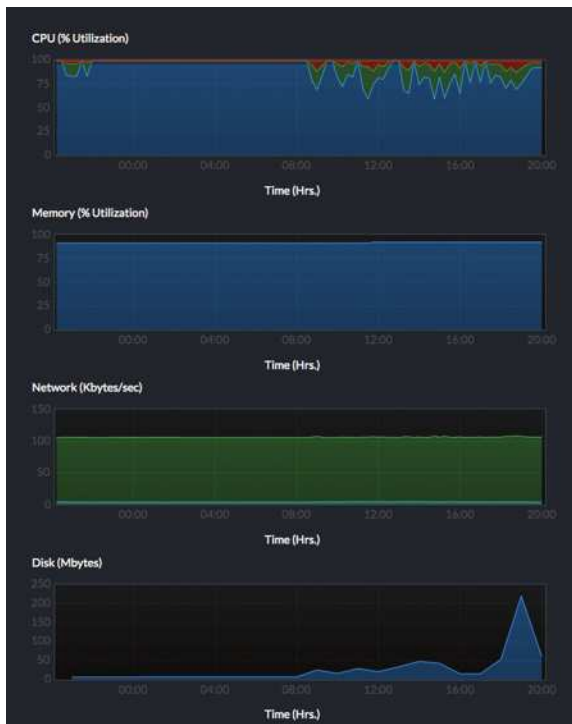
CPU (% Utilization)

100
75
50
25
0

00:00 04:00 08:00 12:00 16:00 20:00

Time (Hrs.)

Memory (% Utilization)

100
75
50
25
0

00:00 04:00 08:00 12:00 16:00 20:00

Time (Hrs.)

Network (Kbytes/sec)

150
100
50
0

00:00 04:00 08:00 12:00 16:00 20:00

Time (Hrs.)

Disk (Mbytes)

250
200
150
100
50
0

00:00 04:00 08:00 12:00 16:00 20:00

Time (Hrs.)